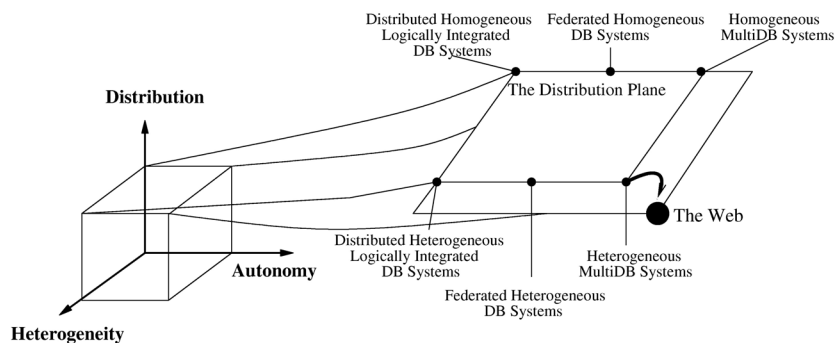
Distributed Homogeneous Logically Integrated DB Systems

Federated Homogeneous DB Systems

Homogeneous MultiDB Systems

Distribution

The Distribution Plane

The Web

Distributed Heterogeneous Logically Integrated DB Systems

Heterogeneous MultiDB Systems

Autonomy

Federated Heterogeneous DB Systems

Heterogeneity